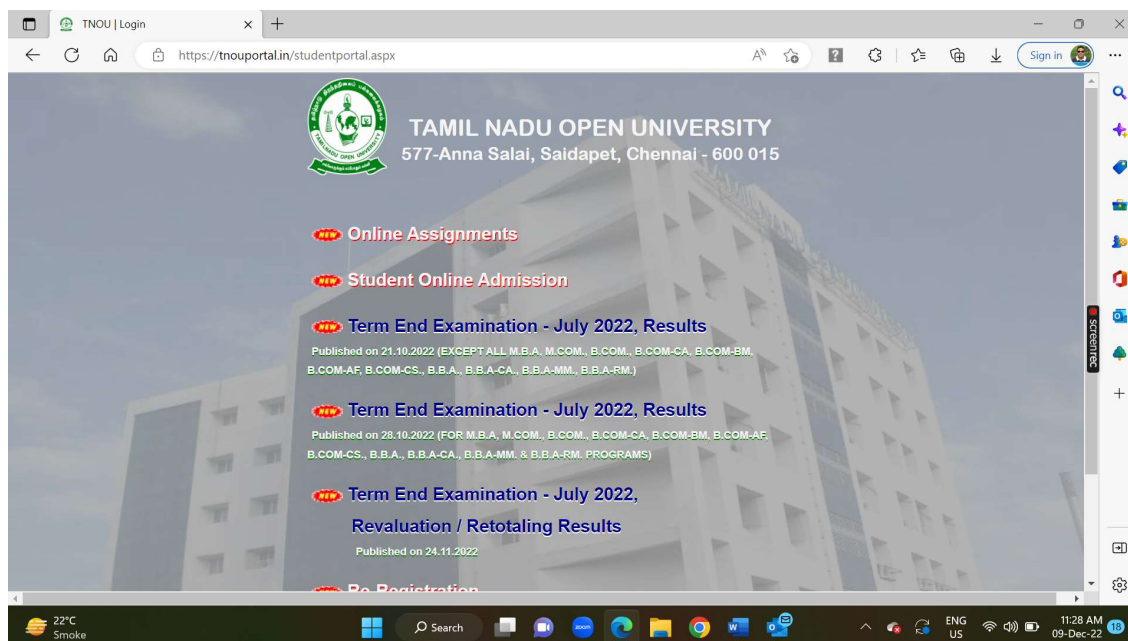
TNOU | Login

https://tnouportal.in/studentportal.aspx

Sign in

TAMIL NADU OPEN UNIVERSITY
577-Anna Salai, Saidapet, Chennai - 600 015

NEW Online Assignments

NEW Student Online Admission

NEW Term End Examination - July 2022, Results
Published on 21.10.2022 (EXCEPT ALL M.B.A, M.COM., B.COM., B.COM-CA, B.COM-BM, B.COM-AF, B.COM-CS., B.B.A., B.B.A-CA., B.B.A-MM., B.B.A-RM.)

NEW Term End Examination - July 2022, Results
Published on 28.10.2022 (FOR M.B.A, M.COM., B.COM., B.COM-CA, B.COM-BM, B.COM-AF, B.COM-CS., B.B.A., B.B.A-CA., B.B.A-MM. & B.B.A-RM. PROGRAMS)

NEW Term End Examination - July 2022,
Revaluation / Retotaling Results
Published on 24.11.2022

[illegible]

Screenrec

22°C
Smoke

Search

ENG
US

11:28 AM
09-Dec-22

18